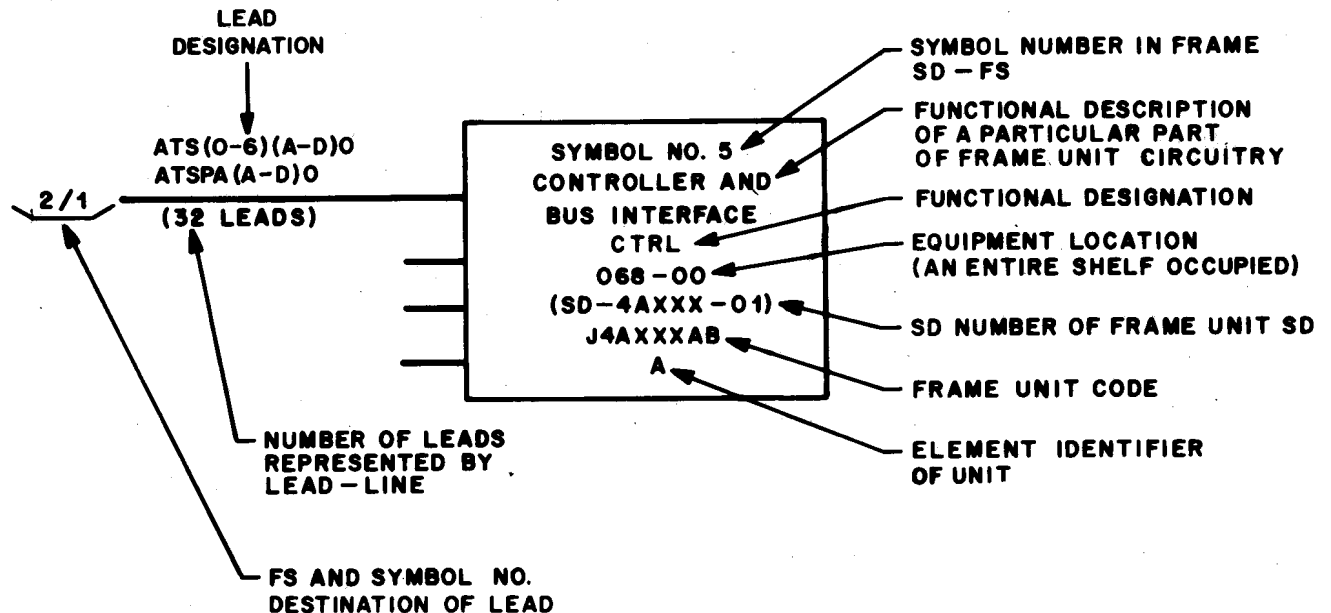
LEAD DESIGNATION

ATS(0-6)(A-D)0
ATSPA(A-D)0

2/1

(32 LEADS)

SYMBOL NO. 5
CONTROLLER AND
BUS INTERFACE
CTRL
068-00
(SD-4AXXX-01)
J4AXXXAB
A

SYMBOL NUMBER IN FRAME SD-FS

FUNCTIONAL DESCRIPTION OF A PARTICULAR PART OF FRAME UNIT CIRCUITRY

FUNCTIONAL DESIGNATION

EQUIPMENT LOCATION (AN ENTIRE SHELF OCCUPIED)

SD NUMBER OF FRAME UNIT SD

FRAME UNIT CODE

ELEMENT IDENTIFIER OF UNIT

NUMBER OF LEADS REPRESENTED BY LEAD-LINE

FS AND SYMBOL NO. DESTINATION OF LEAD